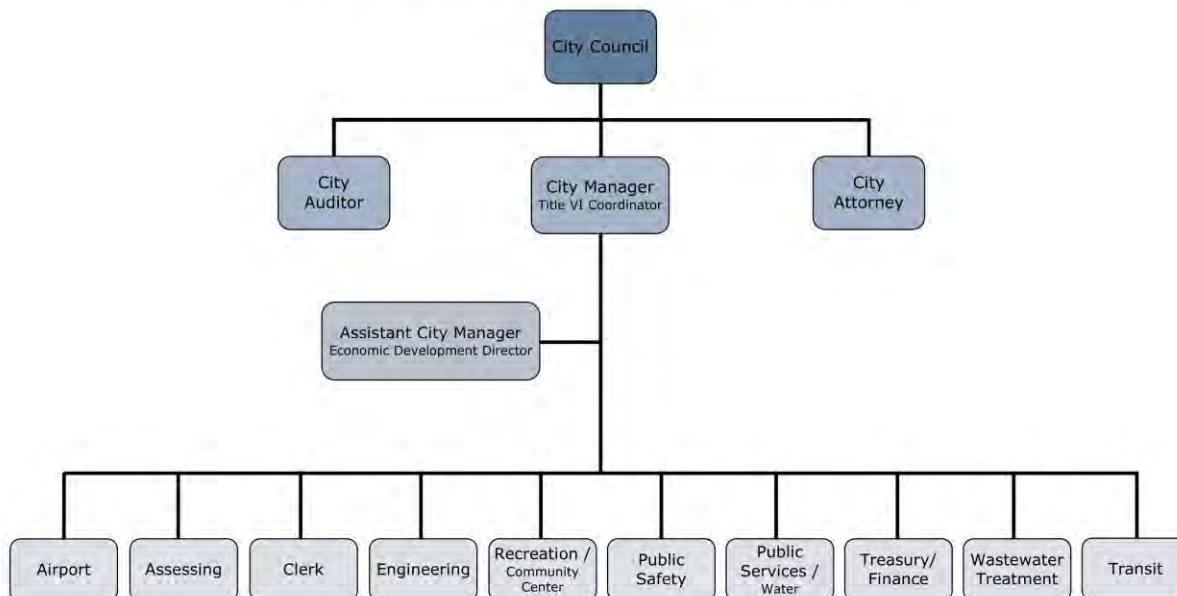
City Council

City Auditor

City Manager
Title VI Coordinator

City Attorney

Assistant City Manager
Economic Development Director

Airport

Assessing

Clerk

Engineering

Recreation / Community Center

Public Safety

Public Services / Water

Treasury/ Finance

Wastewater Treatment

Transit